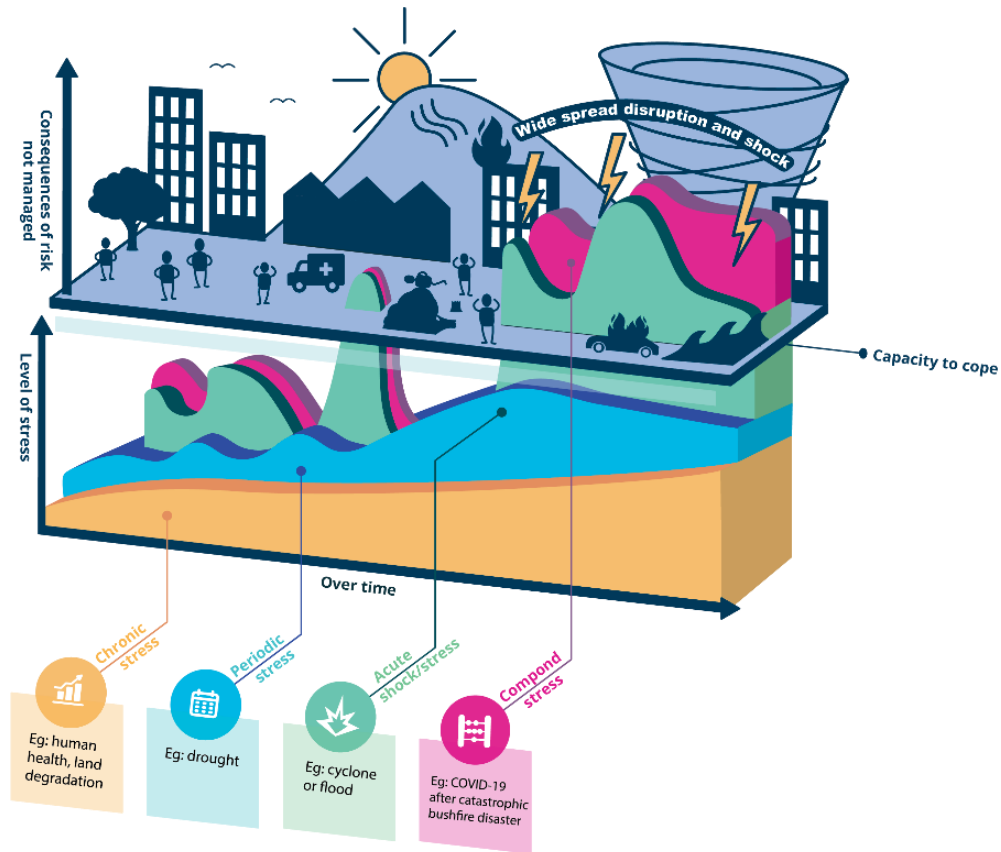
Consequences of risk not managed

Wide spread disruption and shock

Capacity to cope

Level of stress

Over time

Chronic stress

Eg: human health, land degradation

Periodic stress

Eg: drought

Acute shock/stress

Eg: cyclone or flood

Compond stress

Eg: COVID-19 after catastrophic bushfire disaster